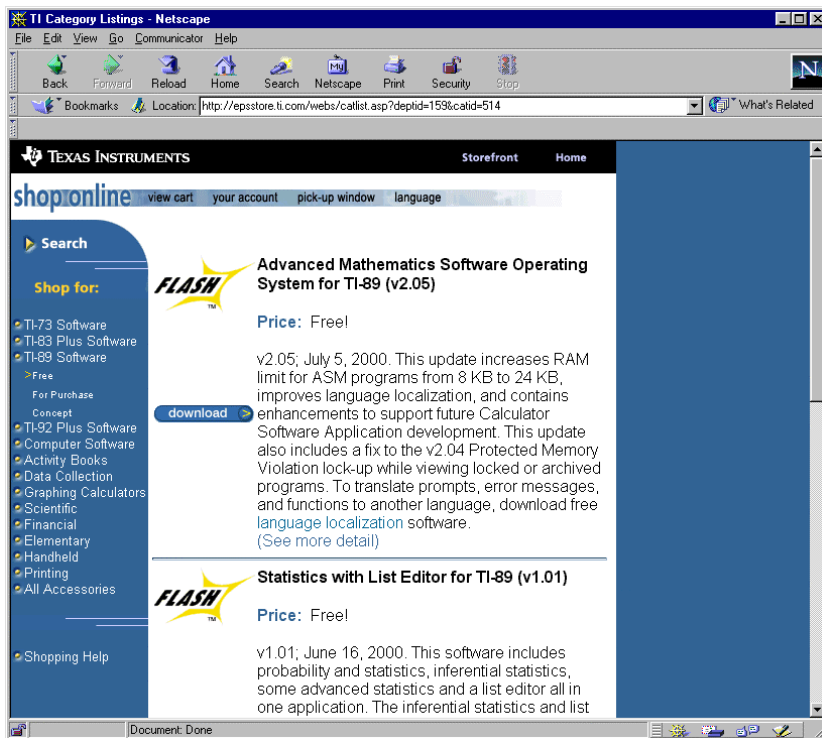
TI Category Listings - Netscape

File Edit View Go Communicator Help

Back Forward Reload Home Search Netscape Print Security Stop

Bookmarks Location: http://epsstore.ti.com/webs/catlist.asp?deptid=159&catid=514 What's Related

TEXAS INSTRUMENTS Storefront Home

shop online view cart your account pick-up window language

Search

Shop for:

TI-73 Software
TI-83 Plus Software
TI-89 Software
>Free
For Purchase
Concept
TI-92 Plus Software
Computer Software
Activity Books
Data Collection
Graphing Calculators
Scientific
Financial
Elementary
Handheld
Printing
All Accessories

Shopping Help

FLASH

Advanced Mathematics Software Operating System for TI-89 (v2.05)

Price: Free!

v2.05; July 5, 2000. This update increases RAM limit for ASM programs from 8 KB to 24 KB, improves language localization, and contains enhancements to support future Calculator Software Application development. This update also includes a fix to the v2.04 Protected Memory Violation lock-up while viewing locked or archived programs. To translate prompts, error messages, and functions to another language, download free language localization software.
(See more detail)

download

FLASH

Statistics with List Editor for TI-89 (v1.01)

Price: Free!

v1.01; June 16, 2000. This software includes probability and statistics, inferential statistics, some advanced statistics and a list editor all in one application. The inferential statistics and list

Document: Done